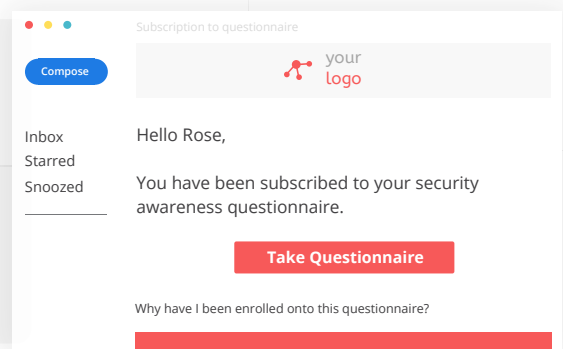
Subscription to questionnaire

Compose

your logo

Inbox
Starred
Snoozed

Hello Rose,

You have been subscribed to your security awareness questionnaire.

Take Questionnaire

Why have I been enrolled onto this questionnaire?